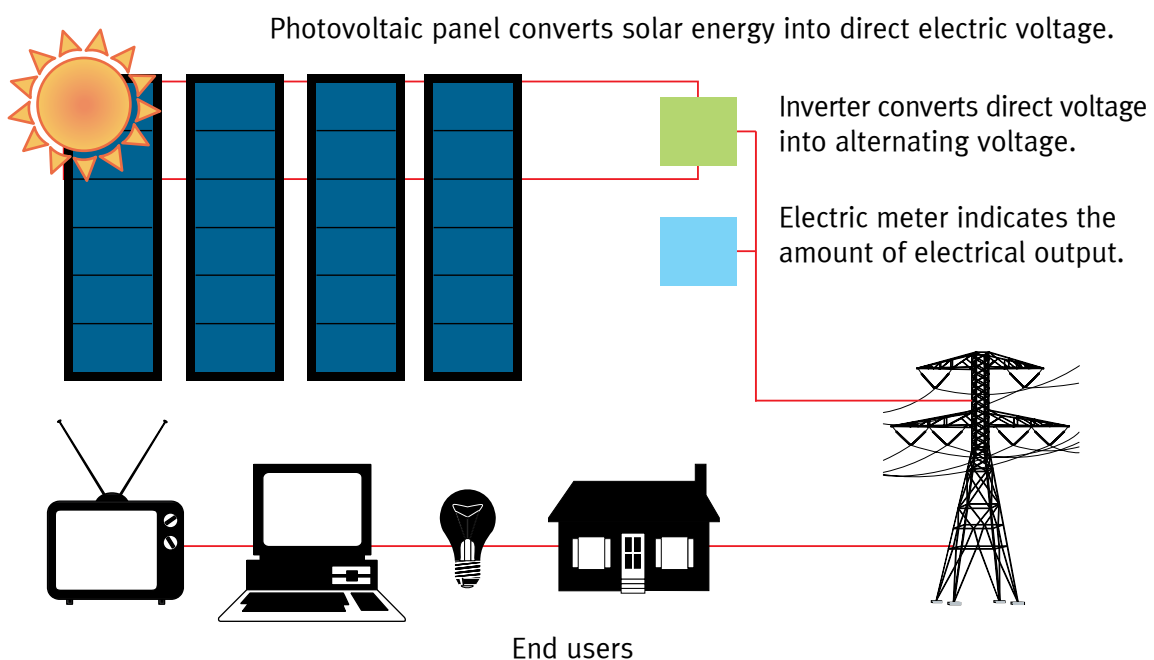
Photovoltaic panel converts solar energy into direct electric voltage.

Inverter converts direct voltage into alternating voltage.

Electric meter indicates the amount of electrical output.

End users